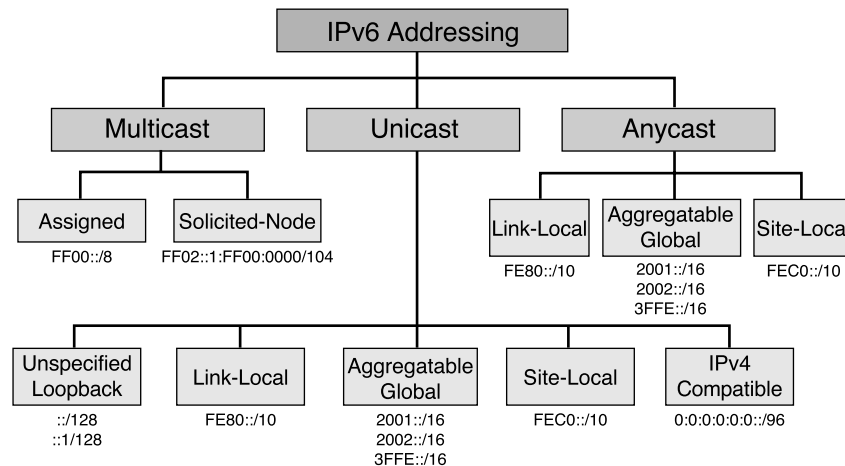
IPv6 Addressing

Multicast

Unicast

Anycast

Assigned
FF00::/8

Solicited-Node
FF02::1:FF00:0000/104

Link-Local
FE80::/10

Aggregatable Global
2001::/16
2002::/16
3FFE::/16

Site-Loca
FEC0::/10

Unspecified Loopback
::/128
::1/128

Link-Local
FE80::/10

Aggregatable Global
2001::/16
2002::/16
3FFE::/16

Site-Local
FEC0::/10

IPv4 Compatible
0:0:0:0:0:0::/96